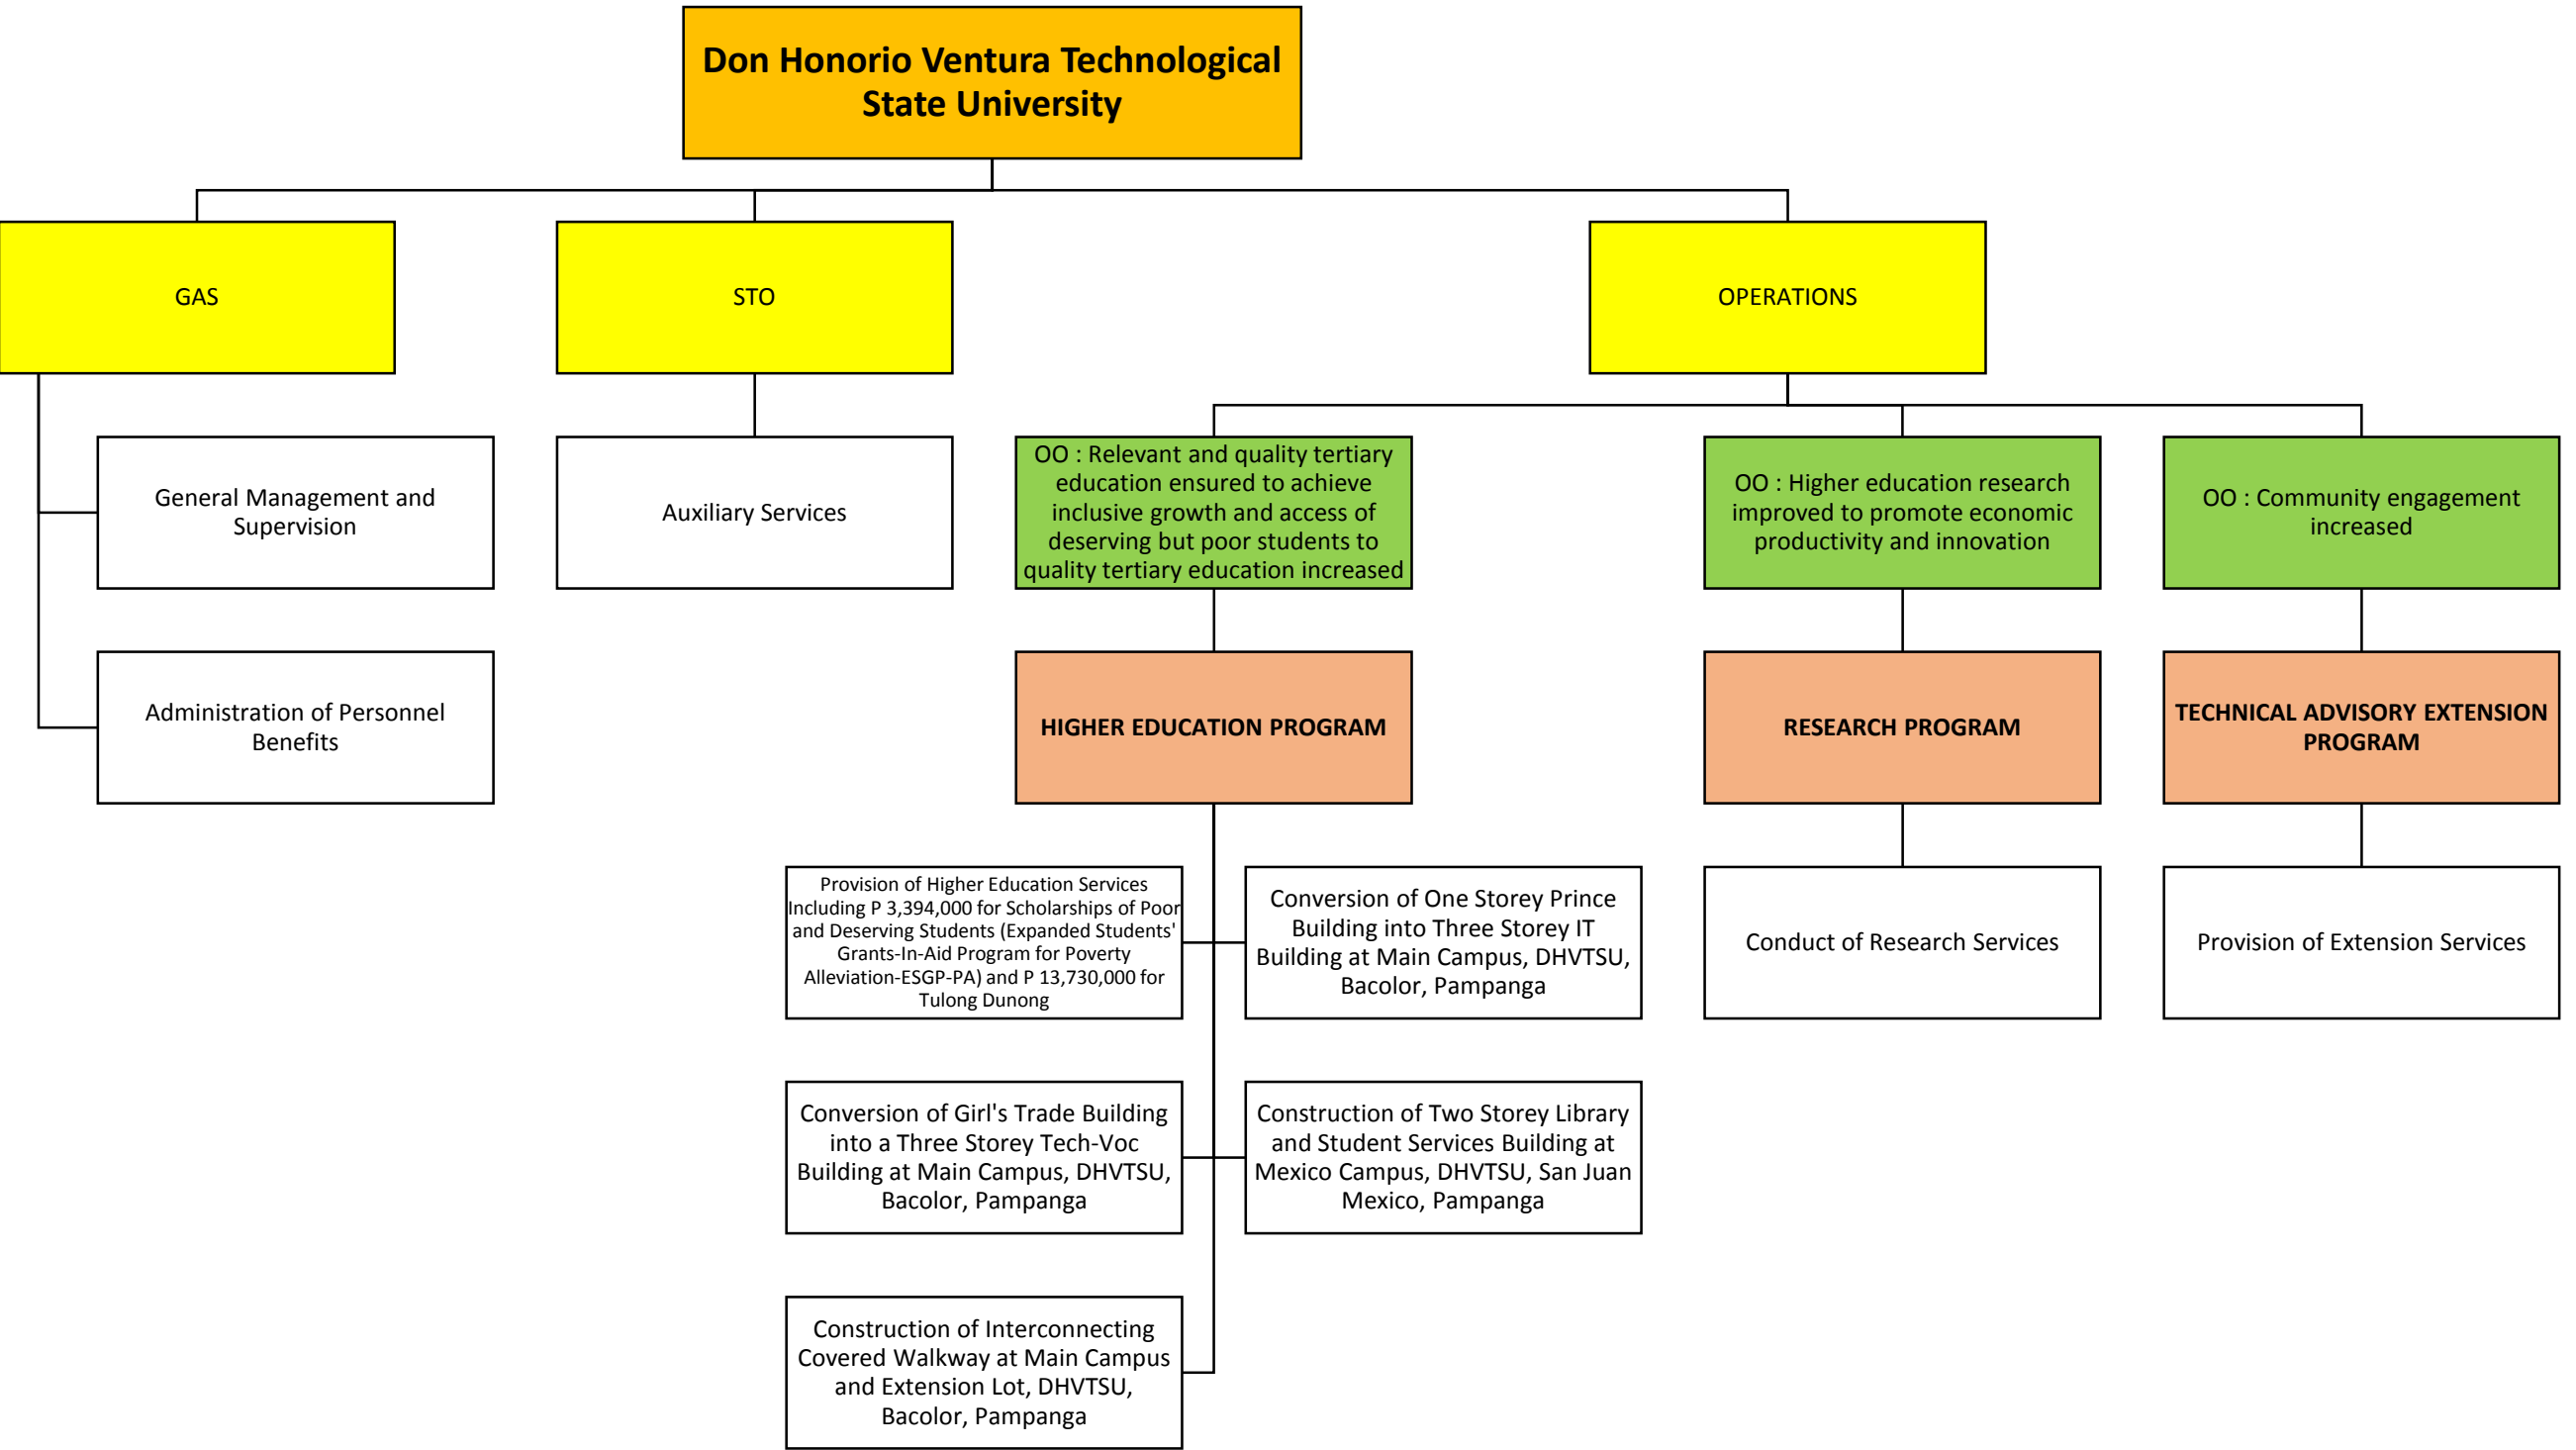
Don Honorio Ventura Technological State University

GAS

STO

OPERATIONS

General Management and Supervision

Administration of Personnel Benefits

Auxiliary Services

OO : Relevant and quality tertiary education ensured to achieve inclusive growth and access of deserving but poor students to quality tertiary education increased

OO : Higher education research improved to promote economic productivity and innovation

OO : Community engagement increased

HIGHER EDUCATION PROGRAM

RESEARCH PROGRAM

TECHNICAL ADVISORY EXTENSION PROGRAM

Provision of Higher Education Services Including P 3,394,000 for Scholarships of Poor and Deserving Students (Expanded Students' Grants-In-Aid Program for Poverty Alleviation-ESGP-PA) and P 13,730,000 for Tulong Dunong

Conversion of One Storey Prince Building into Three Storey IT Building at Main Campus, DHVTSU, Bacolor, Pampanga

Conduct of Research Services

Provision of Extension Services

Conversion of Girl's Trade Building into a Three Storey Tech-Voc Building at Main Campus, DHVTSU, Bacolor, Pampanga

Construction of Two Storey Library and Student Services Building at Mexico Campus, DHVTSU, San Juan Mexico, Pampanga

Construction of Interconnecting Covered Walkway at Main Campus and Extension Lot, DHVTSU, Bacolor, Pampanga